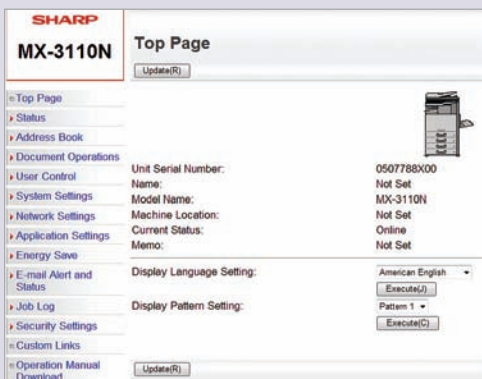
SHARP
MX-3110N

Top Page
Update(R)

Top Page
Status
Address Book
Document Operations
User Control
System Settings
Network Settings
Application Settings
Energy Save
E-mail Alert and Status
Job Log
Security Settings
Custom Links
Operation Manual Download

| | |
|---|---|
| Unit Serial Number: | 0507788X00 |
| Name: | Not Set |
| Model Name: | MX-3110N |
| Machine Location: | Not Set |
| Current Status: | Online |
| Memo: | Not Set |

Display Language Setting: American English
Execute(J)

Display Pattern Setting: Pattern 1
Execute(C)

Update(R)